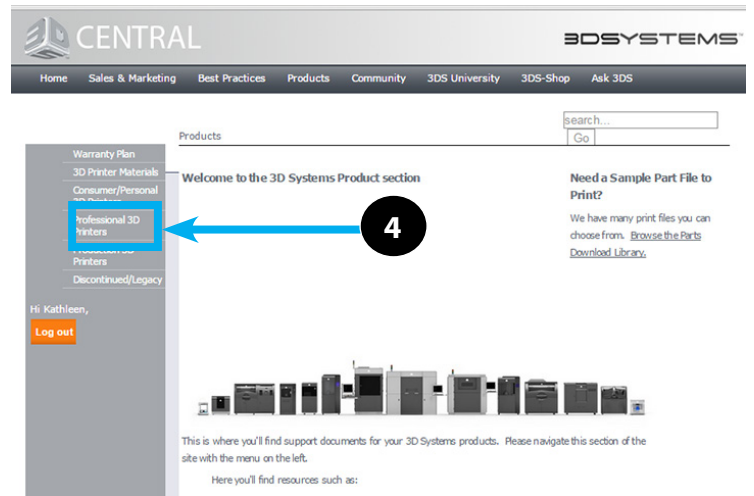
CENTRAL

3DSYSTEMS

Home Sales & Marketing Best Practices Products Community 3DS University 3DS-Shop Ask 3DS

search...
Go

Products

Warranty Plan
3D Printer Materials
Consumer/Personal 3D Printers
Professional 3D Printers
Production 3D Printers
Discontinued/Legacy

Hi Kathleen,
Log out

4

Welcome to the 3D Systems Product section

Need a Sample Part File to Print?

We have many print files you can choose from. Browse the Parts Download Library.

This is where you'll find support documents for your 3D Systems products. Please navigate this section of the site with the menu on the left.

Here you'll find resources such as: